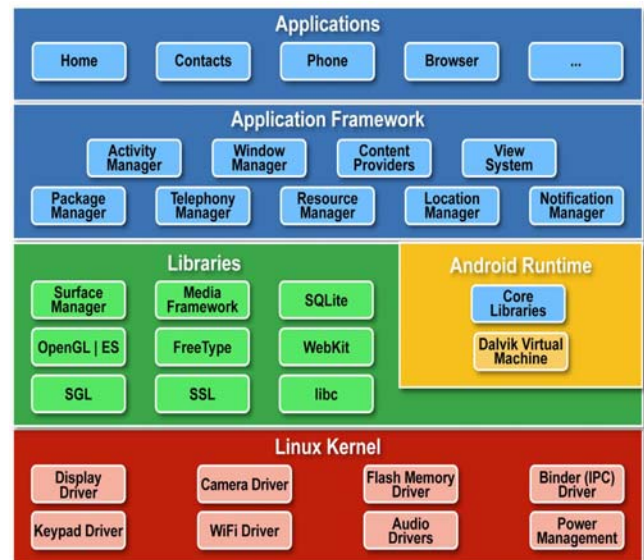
Applications

Home

Contacts

Phone

Browser

...

Application Framework

Activity Manager

Window Manager

Content Providers

View System

Package Manager

Telephony Manager

Resource Manager

Location Manager

Notification Manager

Libraries

Surface Manager

Media Framework

SQLite

OpenGL | ES

FreeType

WebKit

SGL

SSL

libc

Android Runtime

Core Libraries

Dalvik Virtual Machine

Linux Kernel

Display Driver

Camera Driver

Flash Memory Driver

Binder (IPC) Driver

Keypad Driver

WiFi Driver

Audio Drivers

Power Management